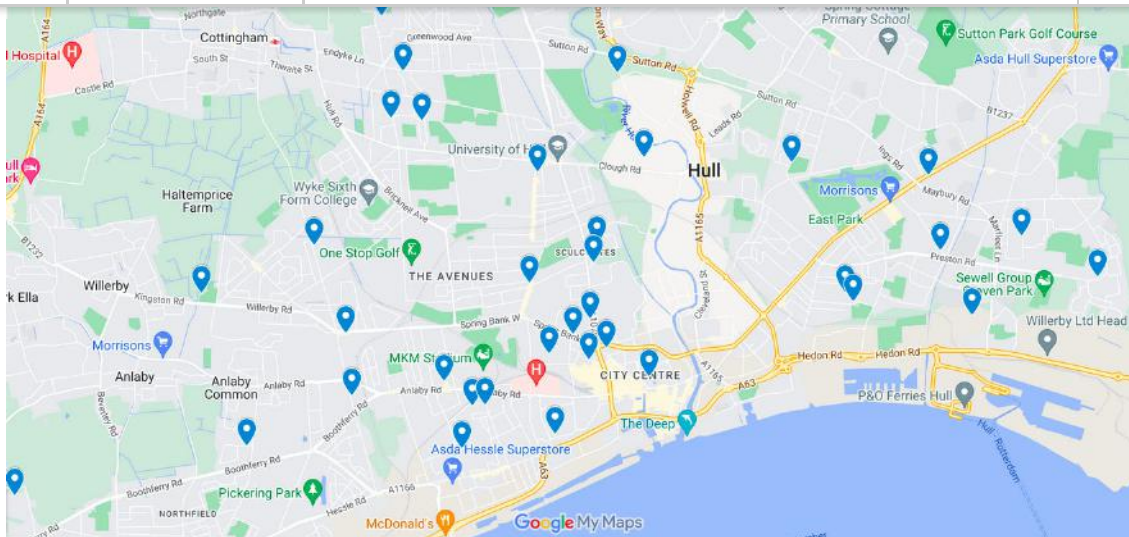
Northgate
Spring Cottage Primary School
Sutton Park Golf Course
Hospital
Cottingham
Greenwood Ave
Sutton Rd
Sutton Rd
Asda Hull Superstore
South St
Endyke Ln
Thwaite St
Castle Rd
Hall Rd
Holwell Rd
Sutton Rd
Leads Rd
B1237
A164
University of Hull
Clough Rd
Hull
Hull
Park
Wyke Sixth Form College
Morrisons
Haltemprice Farm
Bricknell Ave
Maybury Rd
East Park
B1232
One Stop Golf
SCULCOATES
Preston Rd
THE AVENUES
Willerby
Sewell Group Craven Park
Kirk Ella
Kingston Rd
Willerby Rd
Spring Bank W
Willerby Ltd Head
A1165
Morrisons
Hedon Rd
Hedon Rd
MKM Stadium
Anlaby
Anlaby Common
Anlaby Rd
Anlaby Rd
CITY CENTRE
A63
A1165
P&O Ferries Hull
Boothferry Rd
The Deep
Asda Hessle Superstore
Boothferry Rd
Boothferry Rd
Hessle Rd
A1166
Pickering Park
NORTHFIELD
McDonald's
Google My Maps